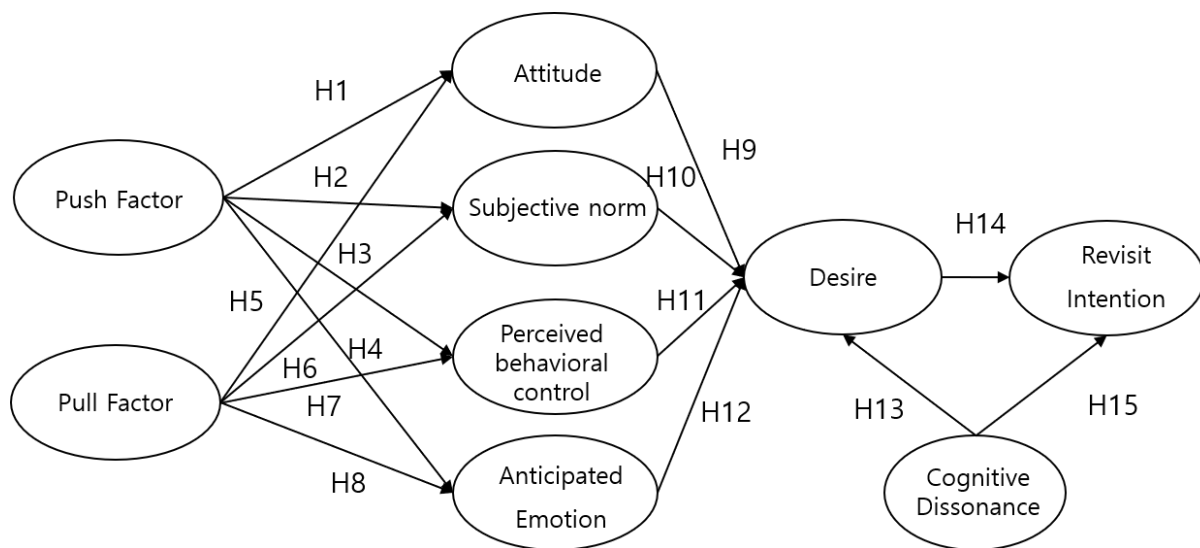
Attitude

H1

H9

Push Factor

H2

H10

Subjective norm

H14

H3

Desire

Revisit Intention

H5

H11

Perceived behavioral control

H4

H6

Pull Factor

H7

H12

H13

H15

H8

Anticipated Emotion

Cognitive Dissonance